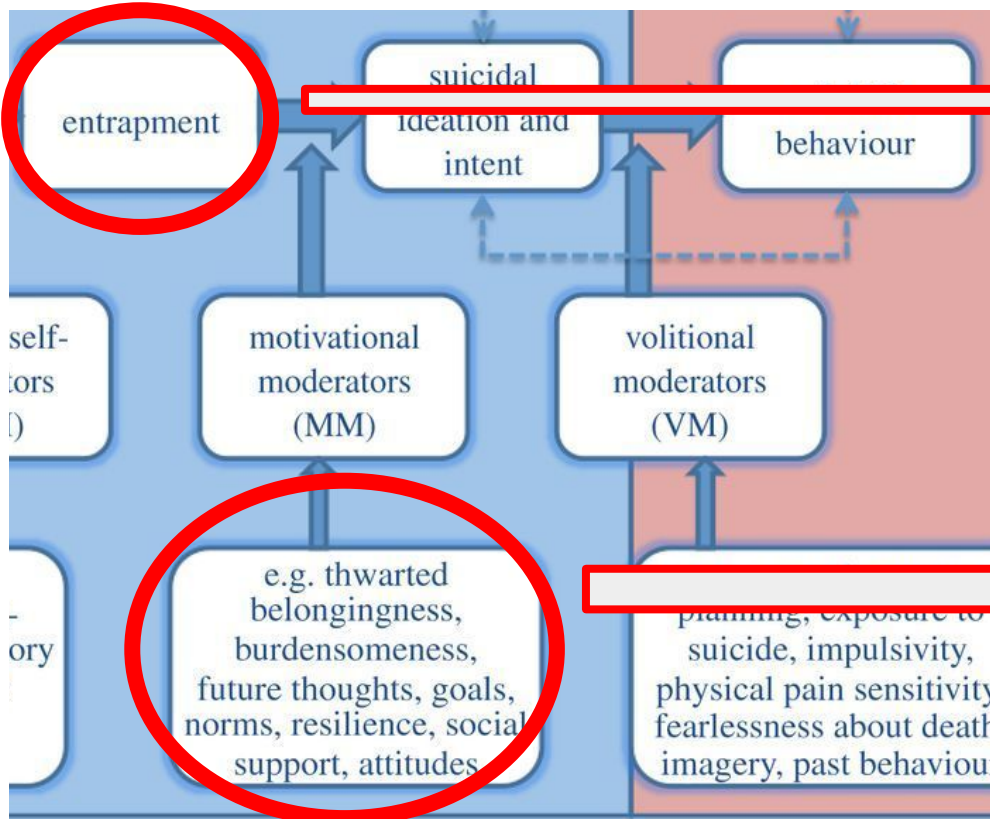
entrapment

suicidal ideation and intent

behaviour

self-
tors
)

motivational moderators (MM)

volitional moderators (VM)

-
ory

e.g. thwarted belongingness, burdensomeness, future thoughts, goals, norms, resilience, social support, attitudes

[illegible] exposure to suicide, impulsivity, physical pain sensitivity fearlessness about death imagery, past behaviou